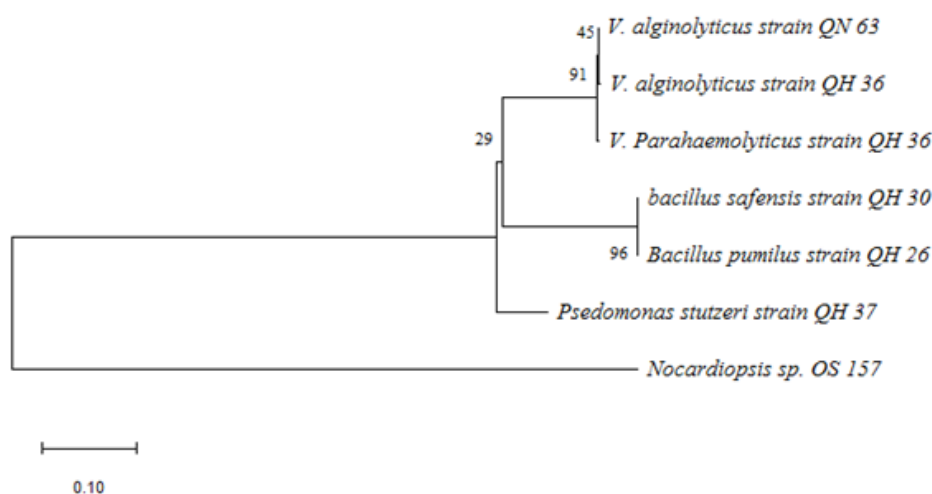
45
V. alginolyticus strain QN 63

91
V. alginolyticus strain QH 36

29

V. Parahaemolyticus strain QH 36

bacillus safensis strain QH 30

96
Bacillus pumilus strain QH 26

Psedomonas stutzeri strain QH 37

Nocardiopsis sp. OS 157

0.10